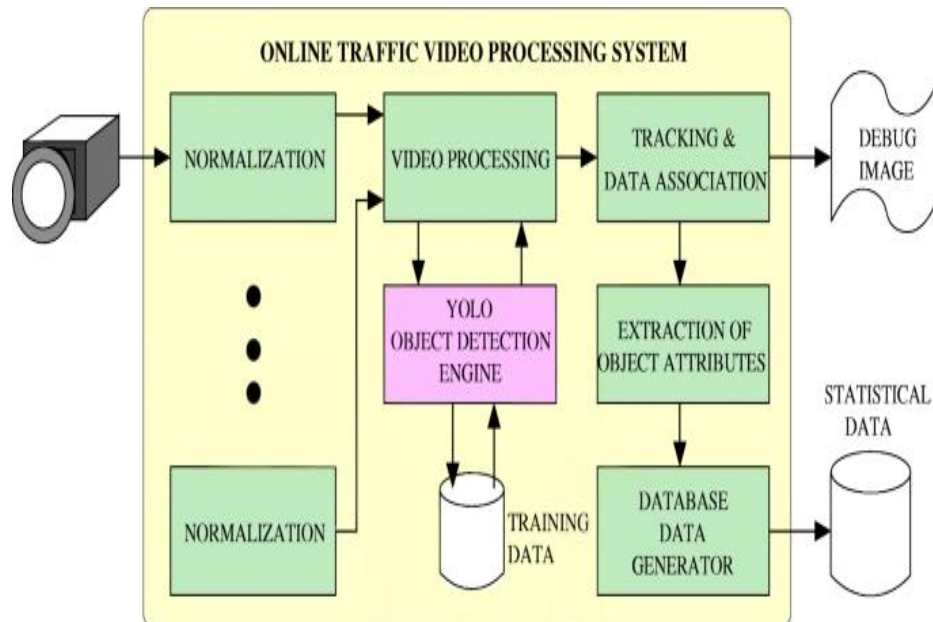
ONLINE TRAFFIC VIDEO PROCESSING SYSTEM

NORMALIZATION

VIDEO PROCESSING

TRACKING & DATA ASSOCIATION

DEBUG IMAGE

YOLO OBJECT DETECTION ENGINE

EXTRACTION OF OBJECT ATTRIBUTES

STATISTICAL DATA

NORMALIZATION

TRAINING DATA

DATABASE DATA GENERATOR